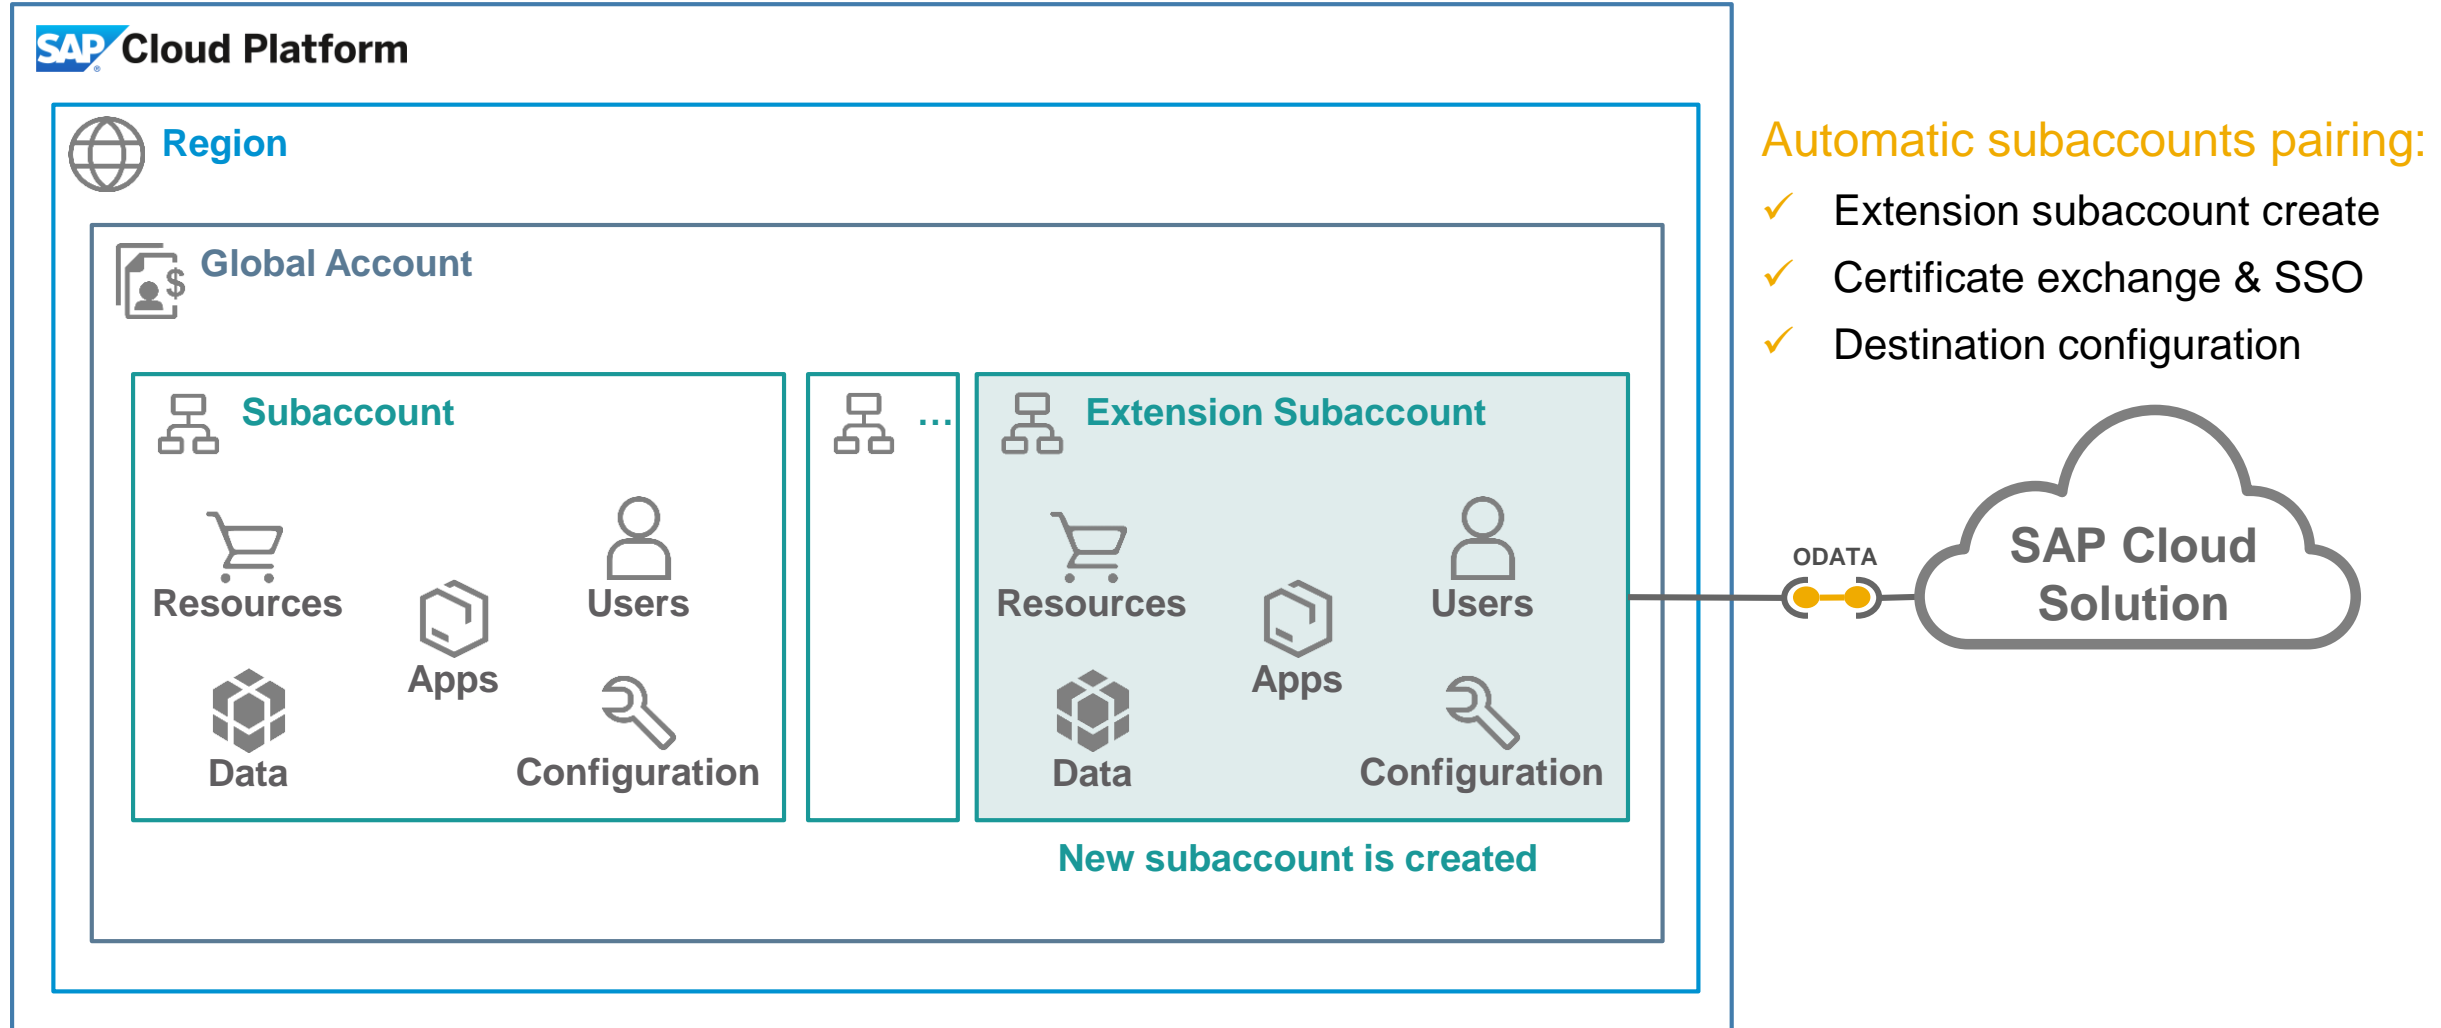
SAP Cloud Platform

Region

Global Account

Subaccount

Resources

Users

Apps

Data

Configuration

...

Extension Subaccount

Resources

Users

Apps

Data

Configuration

New subaccount is created

Automatic subaccounts pairing:

✓ Extension subaccount create

✓ Certificate exchange & SSO

✓ Destination configuration

ODATA

SAP Cloud Solution